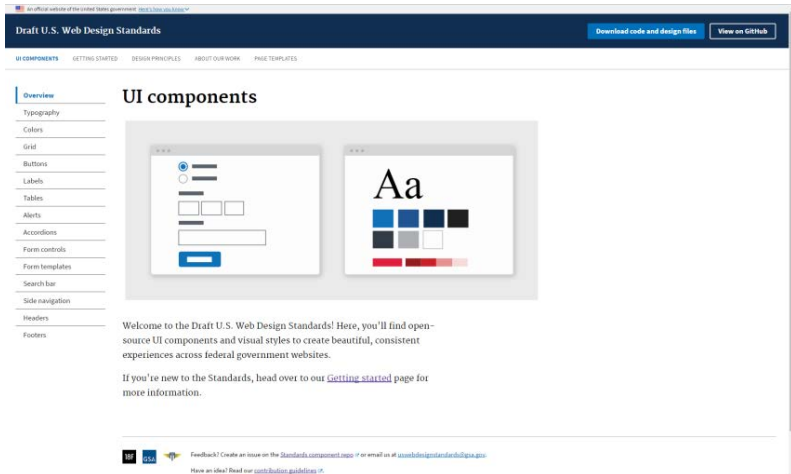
An official website of the United States government Here's how you know

Draft U.S. Web Design Standards

Download code and design files

View on GitHub

UI COMPONENTS GETTING STARTED DESIGN PRINCIPLES ABOUT OUR WORK PAGE TEMPLATES

Overview
Typography
Colors
Grid
Buttons
Labels
Tables
Alerts
Accordions
Form controls
Form templates
Search bar
Side navigation
Headers
Footers

UI components

Aa

Welcome to the Draft U.S. Web Design Standards! Here, you'll find open-source UI components and visual styles to create beautiful, consistent experiences across federal government websites.

If you're new to the Standards, head over to our Getting started page for more information.

18F GSA

Feedback? Create an issue on the Standards component repo or email us at uswebdesignstandards@gsa.gov.

Have an idea? Read our contribution guidelines.